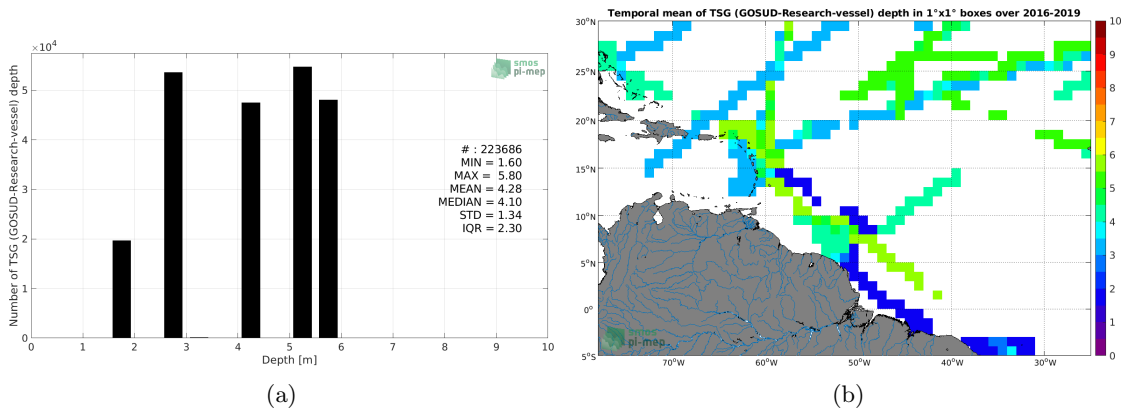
$\times10^4$

smos
pi-mep

Number of TSG (GOSUD-Research-vessel) depth

5
4
3
2
1
0

# : 223686
MIN = 1.60
MAX = 5.80
MEAN = 4.28
MEDIAN = 4.10
STD = 1.34
IQR = 2.30

0 1 2 3 4 5 6 7 8 9 10
Depth [m]

(a)

Temporal mean of TSG (GOSUD-Research-vessel) depth in 1°x1° boxes over 2016-2019

30°N
25°N
20°N
15°N
10°N
5°N
0°
5°S

70°W 60°W 50°W 40°W 30°W

smos
pi-mep

10
9
8
7
6
5
4
3
2
1
0

(b)